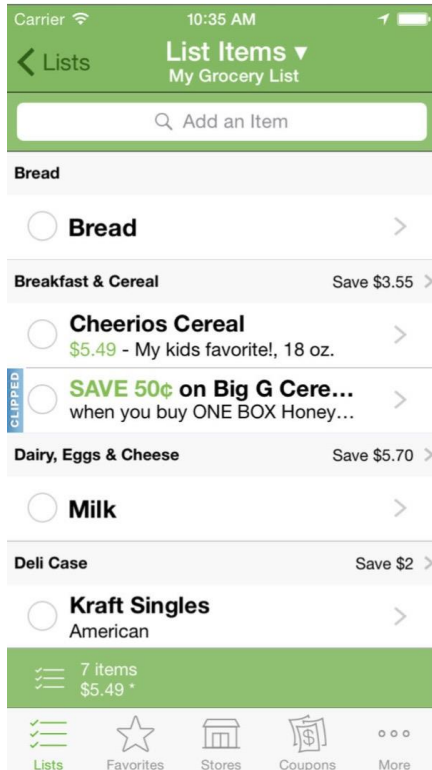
Carrier 10:35 AM

Lists

List Items ▾
My Grocery List

Add an Item

Bread

Bread

Breakfast & Cereal Save $3.55

Cheerios Cereal
$5.49 - My kids favorite!, 18 oz.

CLIPPED

SAVE 50¢ on Big G Cere...
when you buy ONE BOX Honey...

Dairy, Eggs & Cheese Save $5.70

Milk

Deli Case Save $2

Kraft Singles
American

7 items
$5.49 *

Lists Favorites Stores Coupons More